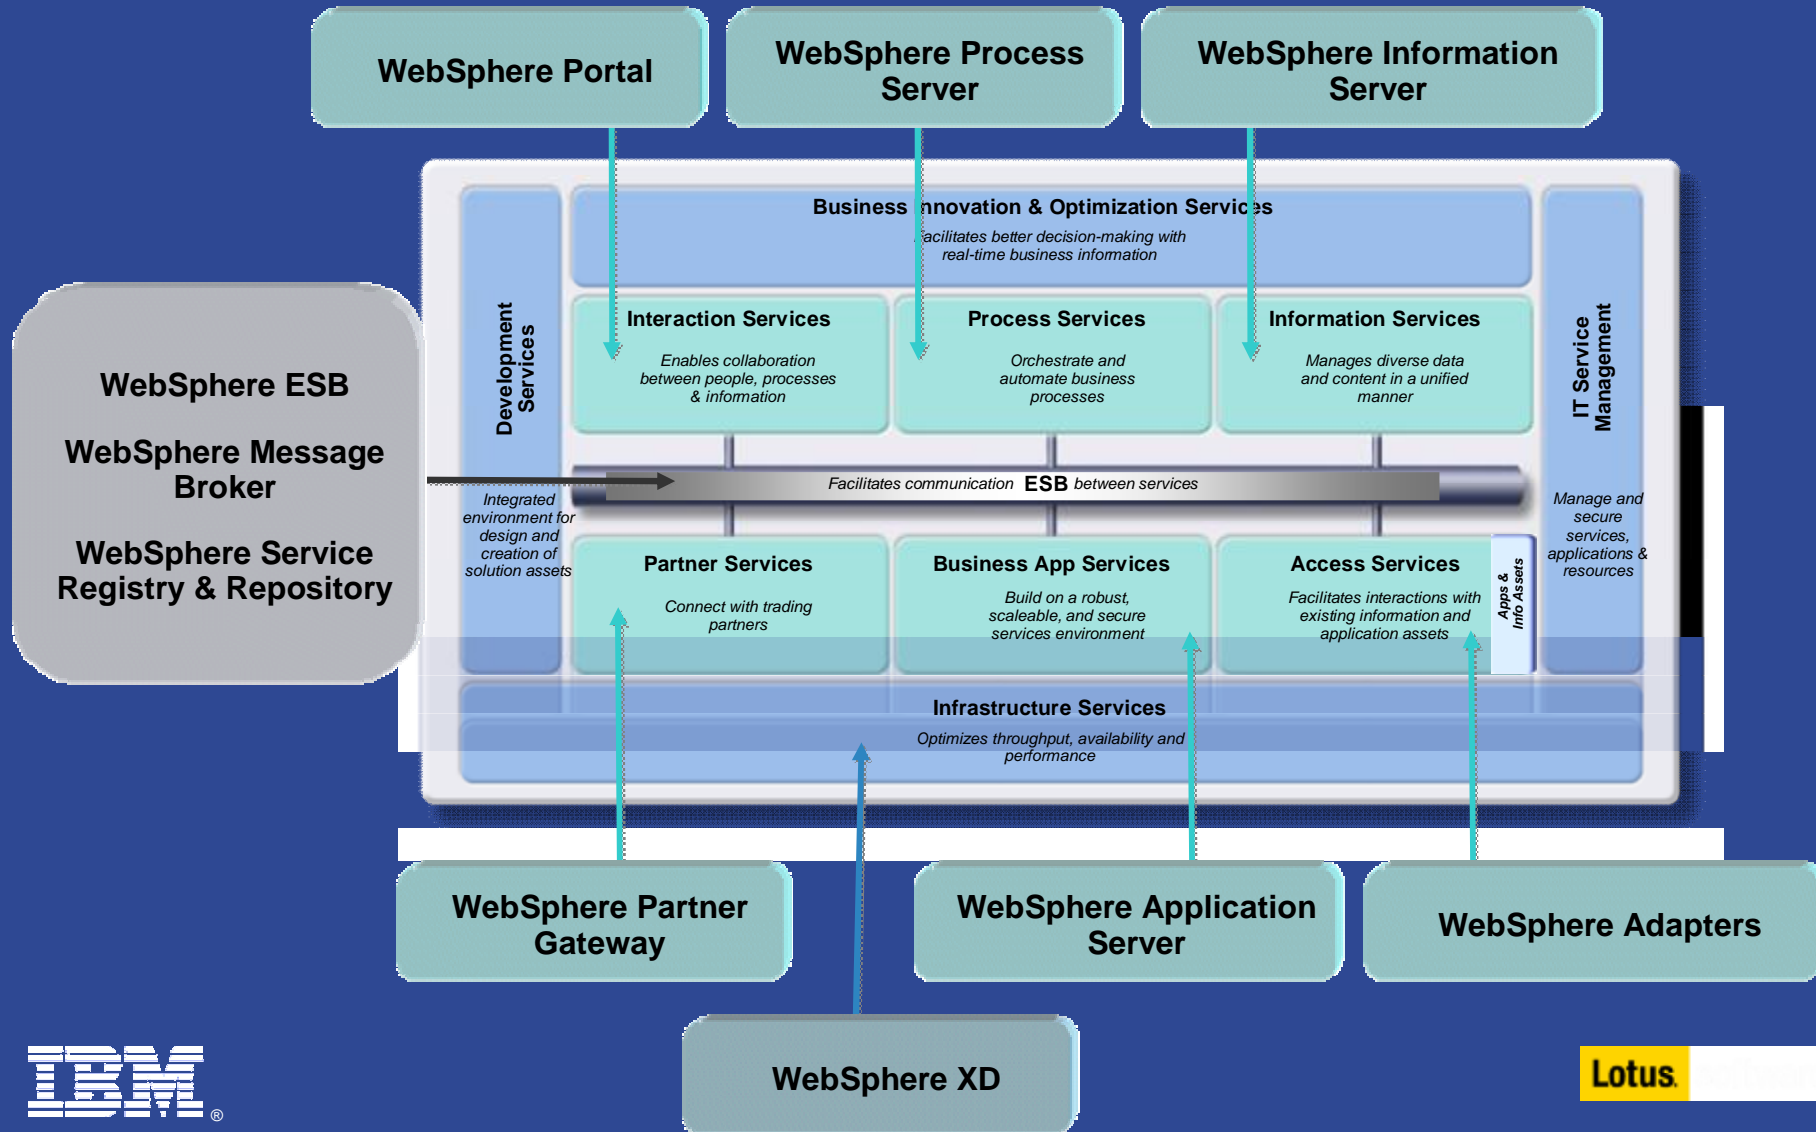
WebSphere Portal

WebSphere Process Server

WebSphere Information Server

WebSphere ESB

WebSphere Message Broker

WebSphere Service Registry & Repository

Business Innovation & Optimization Services
Facilitates better decision-making with real-time business information

Development Services

Integrated environment for design and creation of solution assets

Interaction Services
Enables collaboration between people, processes & information

Process Services
Orchestrate and automate business processes

Information Services
Manages diverse data and content in a unified manner

IT Service Management

Manage and secure services, applications & resources

Facilitates communication ESB between services

Partner Services
Connect with trading partners

Business App Services
Build on a robust, scaleable, and secure services environment

Access Services
Facilitates interactions with existing information and application assets

Apps & Info Assets

Infrastructure Services
Optimizes throughput, availability and performance

WebSphere Partner Gateway

WebSphere Application Server

WebSphere Adapters

WebSphere XD

IBM®

Lotus.